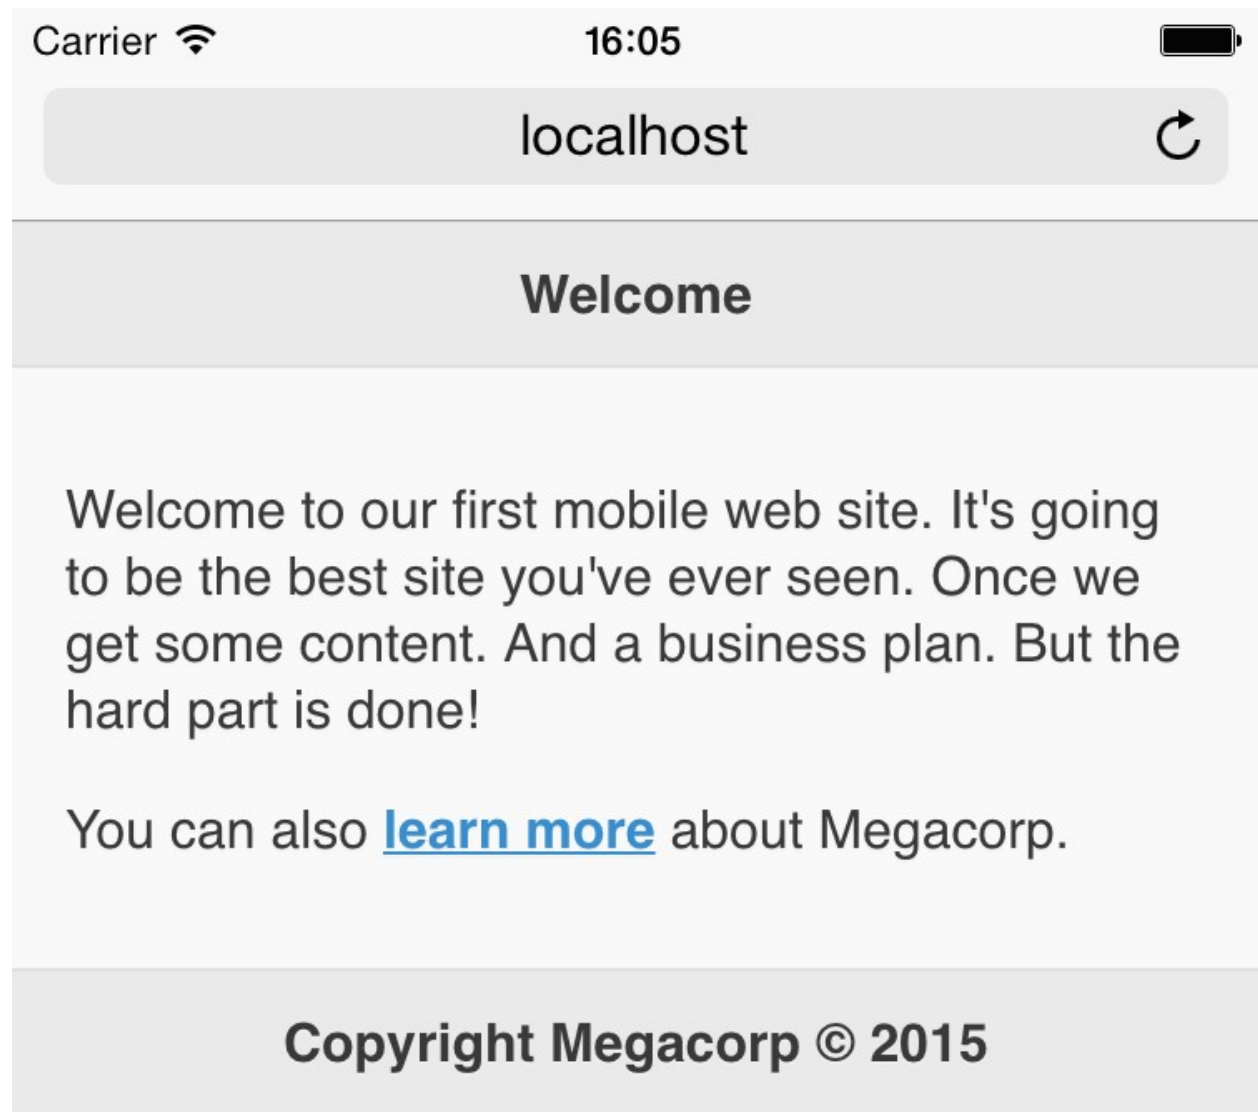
Carrier 16:05

localhost

Welcome

Welcome to our first mobile web site. It's going to be the best site you've ever seen. Once we get some content. And a business plan. But the hard part is done!

You can also learn more about Megacorp.

Copyright Megacorp © 2015